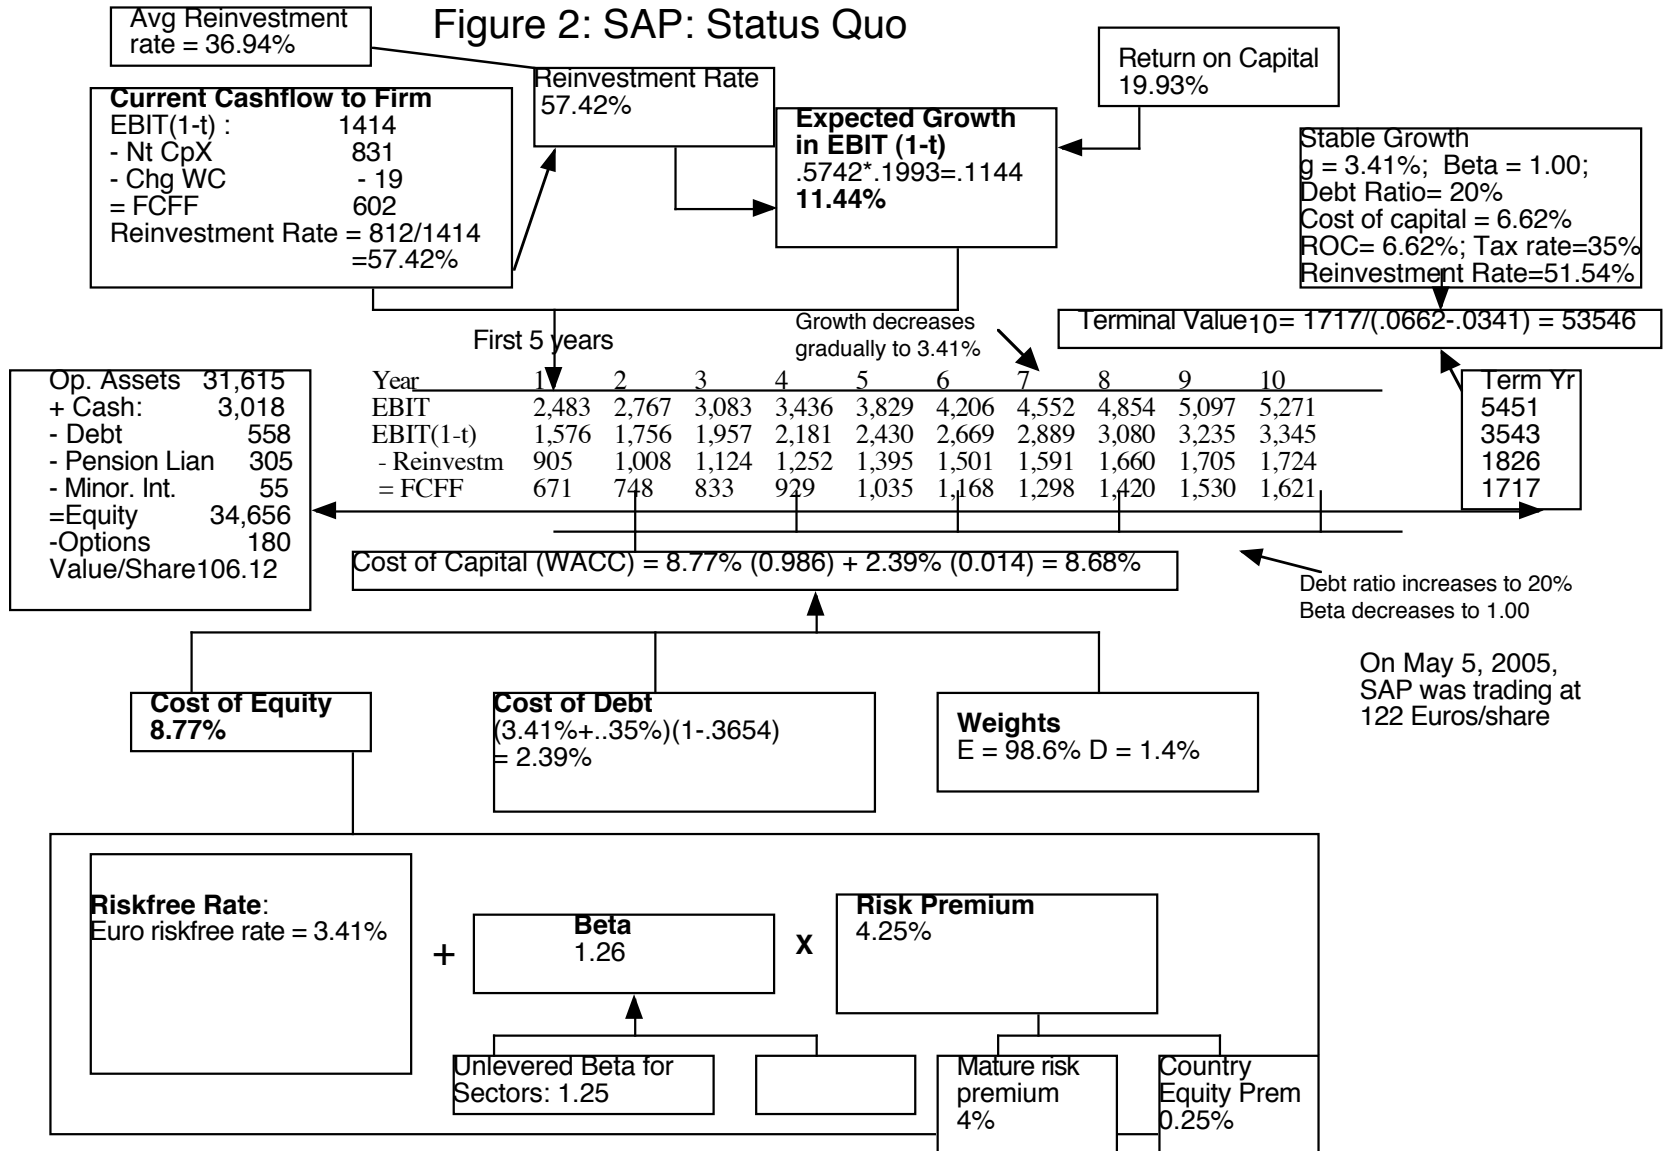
Avg Reinvestment rate = 36.94%

Figure 2: SAP: Status Quo

Current Cashflow to Firm
EBIT(1-t) : 1414
- Nt CpX 831
- Chg WC - 19
= FCFF 602
Reinvestment Rate = 812/1414
=57.42%

Reinvestment Rate
57.42%

Expected Growth in EBIT (1-t)
.5742*.1993=.1144
11.44%

Return on Capital
19.93%

Stable Growth
g = 3.41%; Beta = 1.00;
Debt Ratio= 20%
Cost of capital = 6.62%
ROC= 6.62%; Tax rate=35%
Reinvestment Rate=51.54%

Terminal Value$_{10}$= 1717/(.0662-.0341) = 53546

First 5 years

Growth decreases gradually to 3.41%

Op. Assets 31,615
+ Cash: 3,018
- Debt 558
- Pension Lian 305
- Minor. Int. 55
=Equity 34,656
-Options 180
Value/Share106.12

| Year | 1 | 2 | 3 | 4 | 5 | 6 | 7 | 8 | 9 | 10 |
|---|---|---|---|---|---|---|---|---|---|---|
| EBIT | 2,483 | 2,767 | 3,083 | 3,436 | 3,829 | 4,206 | 4,552 | 4,854 | 5,097 | 5,271 |
| EBIT(1-t) | 1,576 | 1,756 | 1,957 | 2,181 | 2,430 | 2,669 | 2,889 | 3,080 | 3,235 | 3,345 |
| - Reinvestm | 905 | 1,008 | 1,124 | 1,252 | 1,395 | 1,501 | 1,591 | 1,660 | 1,705 | 1,724 |
| = FCFF | 671 | 748 | 833 | 929 | 1,035 | 1,168 | 1,298 | 1,420 | 1,530 | 1,621 |

Term Yr
5451
3543
1826
1717

Cost of Capital (WACC) = 8.77% (0.986) + 2.39% (0.014) = 8.68%

Debt ratio increases to 20%
Beta decreases to 1.00

On May 5, 2005, SAP was trading at 122 Euros/share

Cost of Equity
8.77%

Cost of Debt
(3.41%+..35%)(1-.3654)
= 2.39%

Weights
E = 98.6% D = 1.4%

Riskfree Rate:
Euro riskfree rate = 3.41%

+

Beta
1.26

X

Risk Premium
4.25%

Unlevered Beta for Sectors: 1.25

Mature risk premium
4%

Country Equity Prem
0.25%